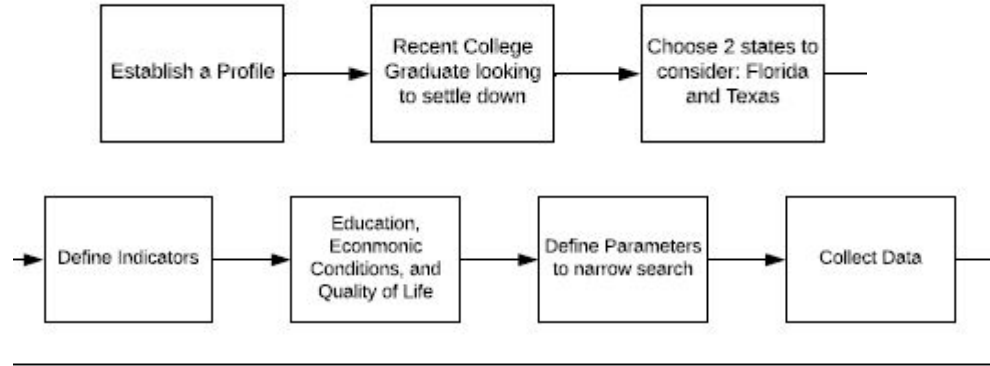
Establish a Profile

Recent College Graduate looking to settle down

Choose 2 states to consider: Florida and Texas

Define Indicators

Education, Econmonic Conditions, and Quality of Life

Define Parameters to narrow search

Collect Data